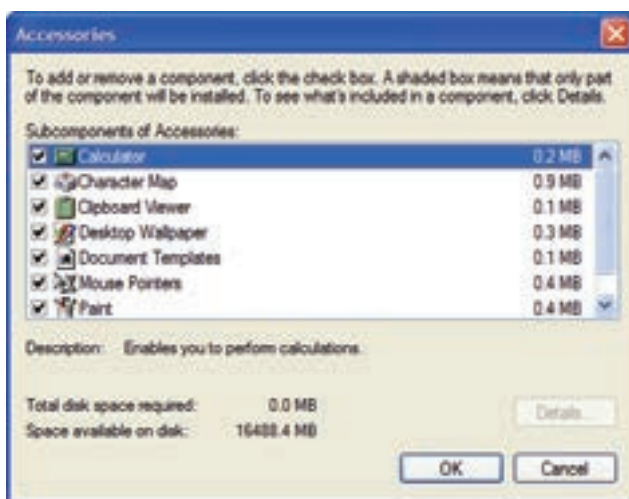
Accessories

To add or remove a component, click the check box. A shaded box means that only part of the component will be installed. To see what's included in a component, click Details.

Subcomponents of Accessories:

| | |
|---|---|
| Calculator | 0.2 MB |
| Character Map | 0.9 MB |
| Clipboard Viewer | 0.1 MB |
| Desktop Wallpaper | 0.3 MB |
| Document Templates | 0.1 MB |
| Mouse Pointers | 0.4 MB |
| Paint | 0.4 MB |

Description: Enables you to perform calculations.

Total disk space required: 0.0 MB
Space available on disk: 16488.4 MB

Details...

OK Cancel